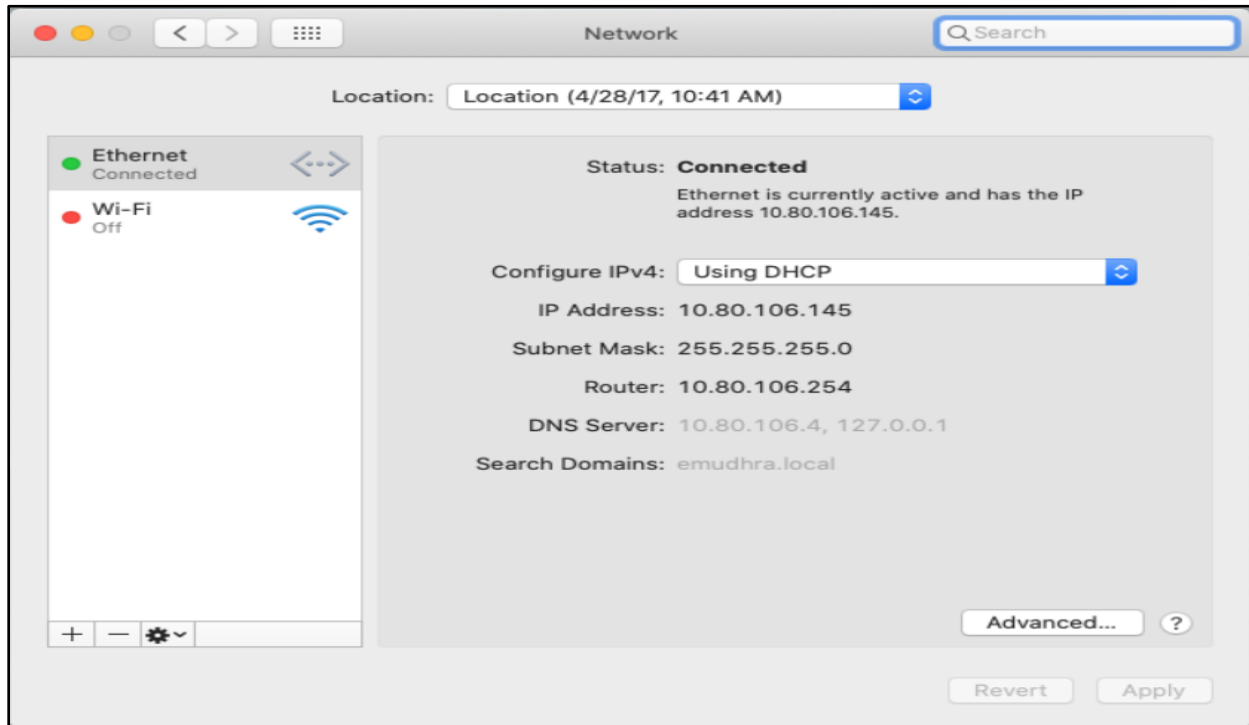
Network

Search

Location: Location (4/28/17, 10:41 AM)

Ethernet
Connected

Wi-Fi
Off

Status: Connected
Ethernet is currently active and has the IP address 10.80.106.145.

Configure IPv4: Using DHCP

IP Address: 10.80.106.145

Subnet Mask: 255.255.255.0

Router: 10.80.106.254

DNS Server: 10.80.106.4, 127.0.0.1

Search Domains: emudhra.local

+ —

Advanced...

?

Revert

Apply